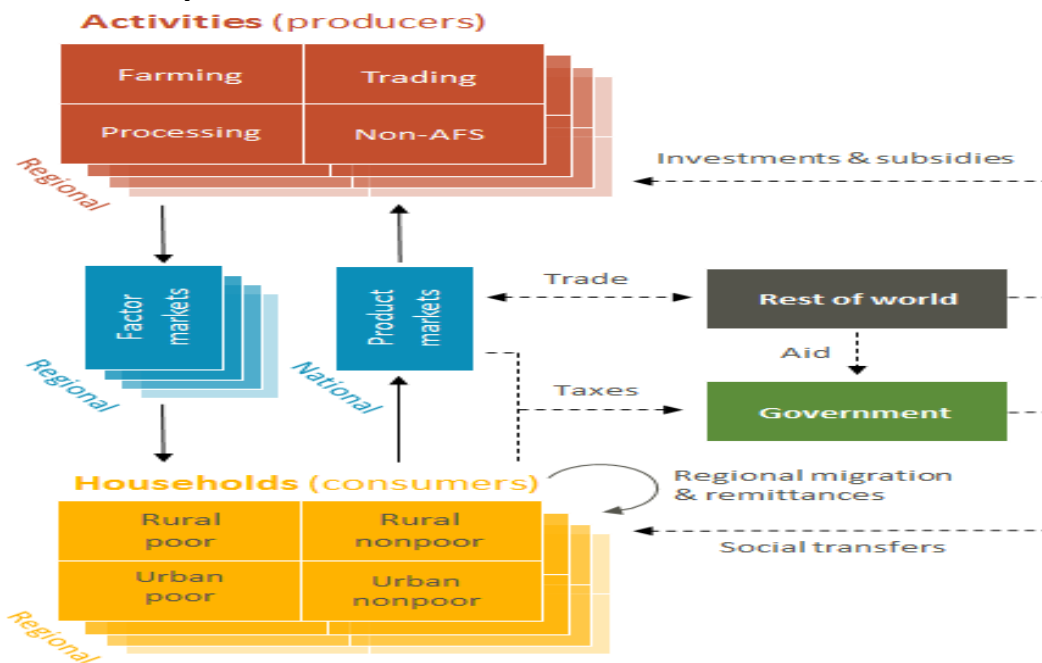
Activities (producers)

Farming

Trading

Processing

Non-AFS

Regional

Investments & subsidies

Factor markets

Regional

Product markets

National

Trade

Rest of world

Aid

Taxes

Government

Households (consumers)

Regional migration & remittances

Rural poor

Rural nonpoor

Urban poor

Urban nonpoor

Social transfers

Regional